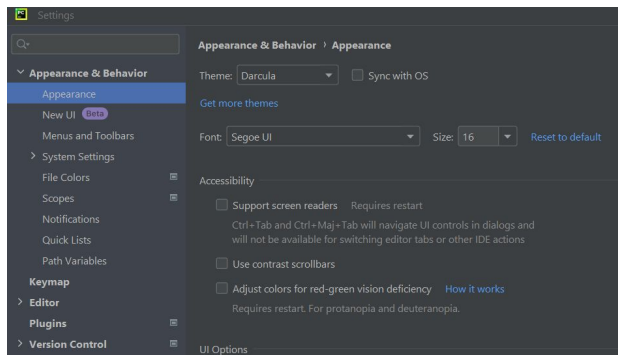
Settings

Q▾

Appearance & Behavior
Appearance
New UI Beta
Menus and Toolbars
System Settings
File Colors
Scopes
Notifications
Quick Lists
Path Variables
Keymap
Editor
Plugins
Version Control

Appearance & Behavior › Appearance

Theme: Darcula
Sync with OS

Get more themes

Font: Segoe UI
Size: 16
Reset to default

Accessibility

Support screen readers Requires restart

Ctrl+Tab and Ctrl+Maj+Tab will navigate UI controls in dialogs and will not be available for switching editor tabs or other IDE actions

Use contrast scrollbars

Adjust colors for red-green vision deficiency How it works

Requires restart. For protanopia and deuteranopia.

UI Options